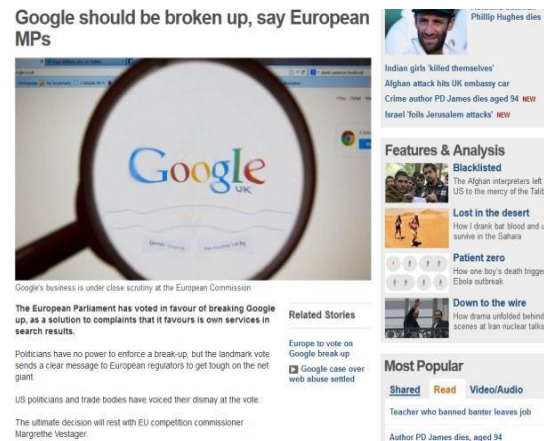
Google should be broken up, say European MPs

Google UK

Google Search I'm Feeling Lucky

Google's business is under close scrutiny at the European Commission

The European Parliament has voted in favour of breaking Google up, as a solution to complaints that it favours is own services in search results.

Politicians have no power to enforce a break-up, but the landmark vote sends a clear message to European regulators to get tough on the net giant.

US politicians and trade bodies have voiced their dismay at the vote.

The ultimate decision will rest with EU competition commissioner Margrethe Vestager.

Related Stories

Europe to vote on Google break-up

Google case over web abuse settled

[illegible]
Phillip Hughes dies

Indian girls 'killed themselves'
Afghan attack hits UK embassy car
Crime author PD James dies aged 94 NEW
Israel 'foils Jerusalem attacks' NEW

Features & Analysis

Blacklisted
The Afghan interpreters left US to the mercy of the Talib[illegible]

Lost in the desert
How I drank bat blood and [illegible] survive in the Sahara

Patient zero
How one boy's death trigge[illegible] Ebola outbreak

Down to the wire
How drama unfolded behind scenes at Iran nuclear talks

Most Popular

Shared Read Video/Audio

Teacher who banned banter leaves job

Author PD James dies, aged 94